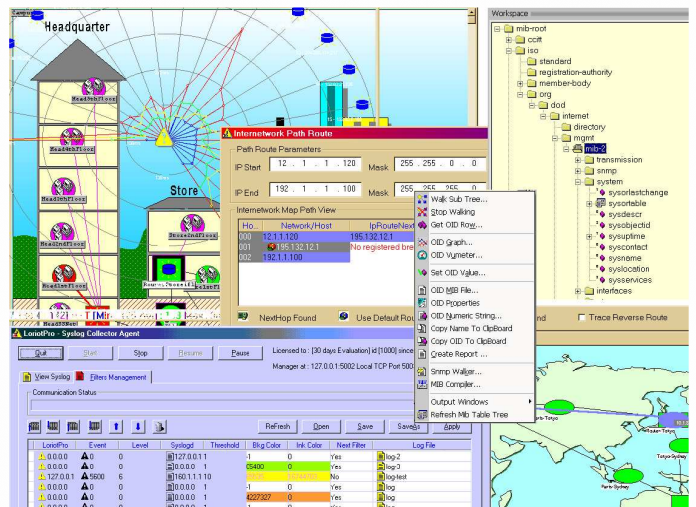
Headquarter

Head5thFloor
Head4thFloor
Head3rdFloor
Head2ndFloor
Head1stFloor

Store
Store2ndFloor

Workspace
mib-root
ccitt
iso
standard
registration-authority
member-body
org
dod
internet
directory
mgmt
mib-2
transmission
snmp
system
sysorlastchange
sysortable
sysdescr
sysobjectid
sysuptime
syscontact
sysname
syslocation
sysservices
interfaces

Internetwork Path Route
Path Route Parameters
IP Start 12 . 1 . 1 . 120 Mask 255 . 255 . 0 . 0
IP End 192 . 1 . 1 . 100 Mask 255 . 255 . 255 . 0
Internetwork Map Path View

| Ho... | Network/Host | IpRouteNext |
|---|---|---|
| 000 | 12.1.1.120 | 195.132.12.1 |
| 001 | 195.132.12.1 | No registered bre |
| 002 | 192.1.1.100 | |

NextHop Found Use Default Rou

Walk Sub Tree...
Stop Walking
Get OID Row...
OID Graph...
OID Vumeter...
Set OID Value...
OID MIB File...
OID Properties
OID Numeric String...
Copy Name To ClipBoard
Copy OID To ClipBoard
Create Report ...
Snmp Walker...
MIB Compiler...
Output Windows
Refresh Mib Table Tree

nd Trace Reverse Route

LoriotPro - Syslog Collector Agent
Quit Start Stop Resume Pause
Licensed to : [30 days Evaluation] id [1000] since
Manager at : 127.0.0.1:5002 Local TCP Port 500
View Syslog Filters Management
Communication Status
Refresh Open Save SaveAs Apply

| LoriotPro | Event | Level | Syslogd | Threshold | Bkg Color | Ink Color | Next Filter | Log File |
|---|---|---|---|---|---|---|---|---|
| 0.0.0.0 | 0 | 0 | 127.0.0.1 1 | | -1 | 0 | Yes | log-2 |
| 0.0.0.0 | 0 | 0 | 0.0.0.0 1 | | 65400 | 0 | Yes | log-3 |
| 127.0.0.1 | 5600 | 6 | 160.1.1.10 | | | | No | log-test |
| 0.0.0.0 | 0 | 0 | 0.0.0.0 1 | | -1 | 0 | Yes | log |
| 0.0.0.0 | 0 | 0 | 0.0.0.0 1 | | 4227327 | 0 | Yes | log |
| 0.0.0.0 | 0 | 0 | 0.0.0.0 1 | | -1 | 0 | Yes | log |

Berlin-Tokyo
Tokyo-Sydney
Paris-Sydney